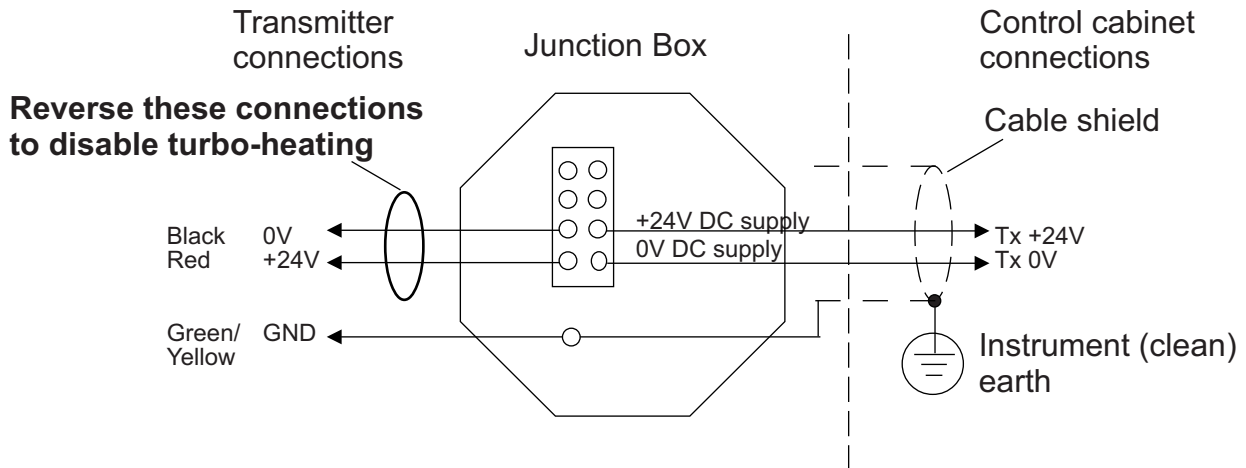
Transmitter connections

Junction Box

Control cabinet connections

Reverse these connections to disable turbo-heating

Cable shield

Black 0V
Red +24V

+24V DC supply
0V DC supply

Tx +24V
Tx 0V

Green/ Yellow GND

Instrument (clean) earth